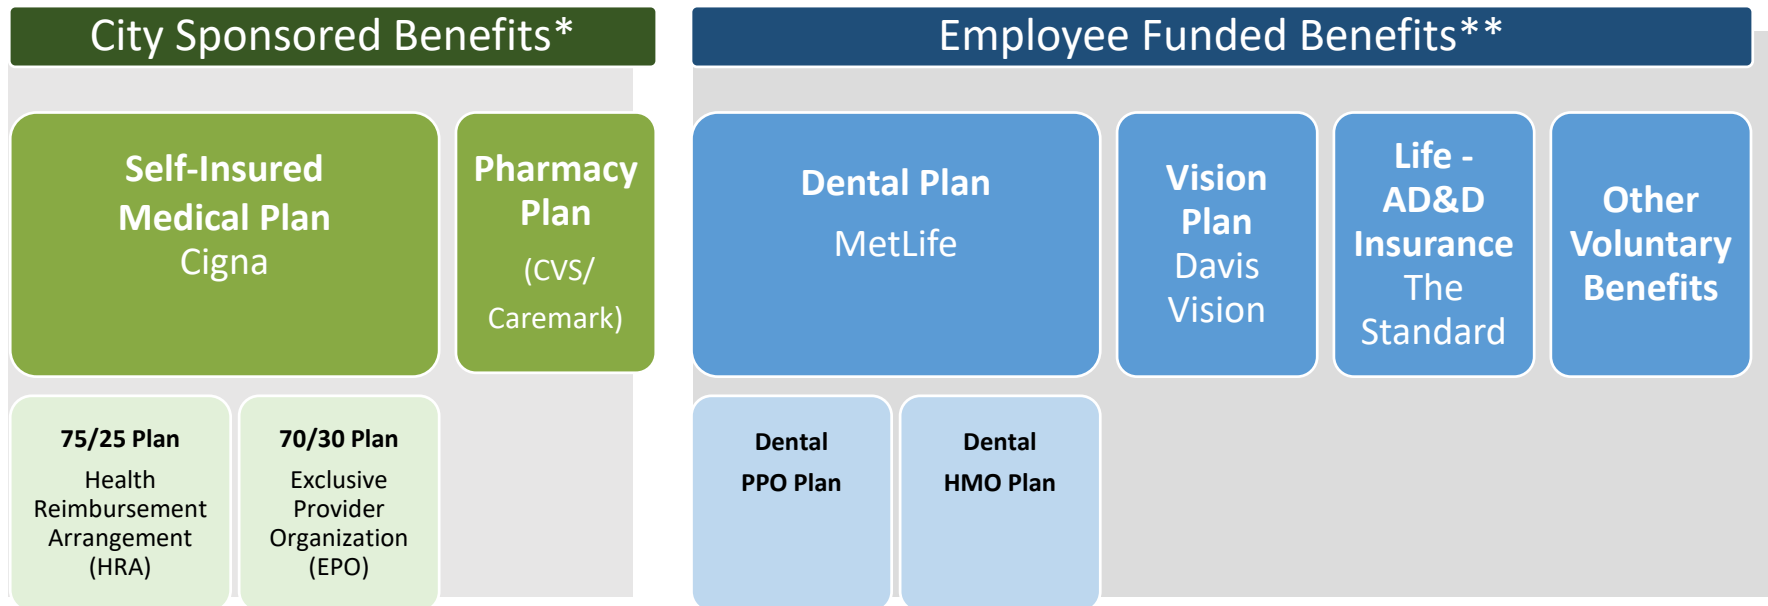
City Sponsored Benefits*

Self-Insured Medical Plan
Cigna

Pharmacy Plan
(CVS/ Caremark)

75/25 Plan
Health Reimbursement Arrangement (HRA)

70/30 Plan
Exclusive Provider Organization (EPO)

Employee Funded Benefits**

Dental Plan
MetLife

Vision Plan
Davis Vision

Life - AD&D Insurance
The Standard

Other Voluntary Benefits

Dental PPO Plan

Dental HMO Plan